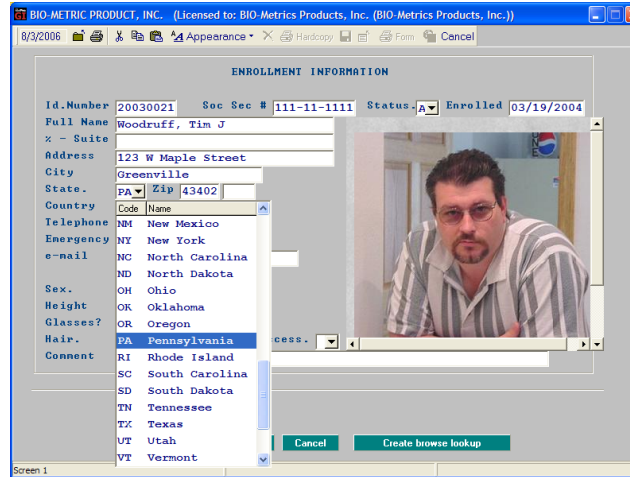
BIO-METRIC PRODUCT, INC. (Licensed to: BIO-Metrics Products, Inc. (BIO-Metrics Products, Inc.))

8/3/2006 Appearance Hardcopy Form Cancel

ENROLLMENT INFORMATION

Id.Number 20030021 Soc Sec # 111-11-1111 Status. A Enrolled 03/19/2004

Full Name Woodruff, Tim J

% - Suite

Address 123 W Maple Street

City Greenville

State. PA Zip 43402

Country

Telephone

Emergency

e-mail

Sex.

Height

Glasses?

Hair.

Comment

ccess.

| Code | Name |
|---|---|
| NM | New Mexico |
| NY | New York |
| NC | North Carolina |
| ND | North Dakota |
| OH | Ohio |
| OK | Oklahoma |
| OR | Oregon |
| PA | Pennsylvania |
| RI | Rhode Island |
| SC | South Carolina |
| SD | South Dakota |
| TN | Tennessee |
| TX | Texas |
| UT | Utah |
| VT | Vermont |

Cancel Create browse lookup

Screen 1